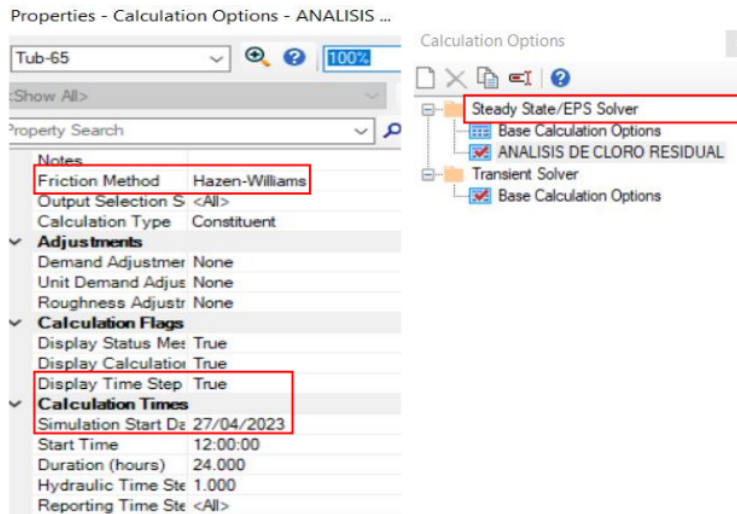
Properties - Calculation Options - ANALISIS ...

Tub-65

100%

<Show All>

Property Search

| | |
|---|---|
| Notes | |
| Friction Method | Hazen-Williams |
| Output Selection S | <All> |
| Calculation Type | Constituent |
| **Adjustments** | |
| Demand Adjustmer | None |
| Unit Demand Adjus | None |
| Roughness Adjustr | None |
| **Calculation Flags** | |
| Display Status Mes | True |
| Display Calculatior | True |
| Display Time Step | True |
| **Calculation Times** | |
| Simulation Start Da | 27/04/2023 |
| Start Time | 12:00:00 |
| Duration (hours) | 24.000 |
| Hydraulic Time Ste | 1.000 |
| Reporting Time Ste | <All> |

Calculation Options

Steady State/EPS Solver
Base Calculation Options
ANALISIS DE CLORO RESIDUAL
Transient Solver
Base Calculation Options